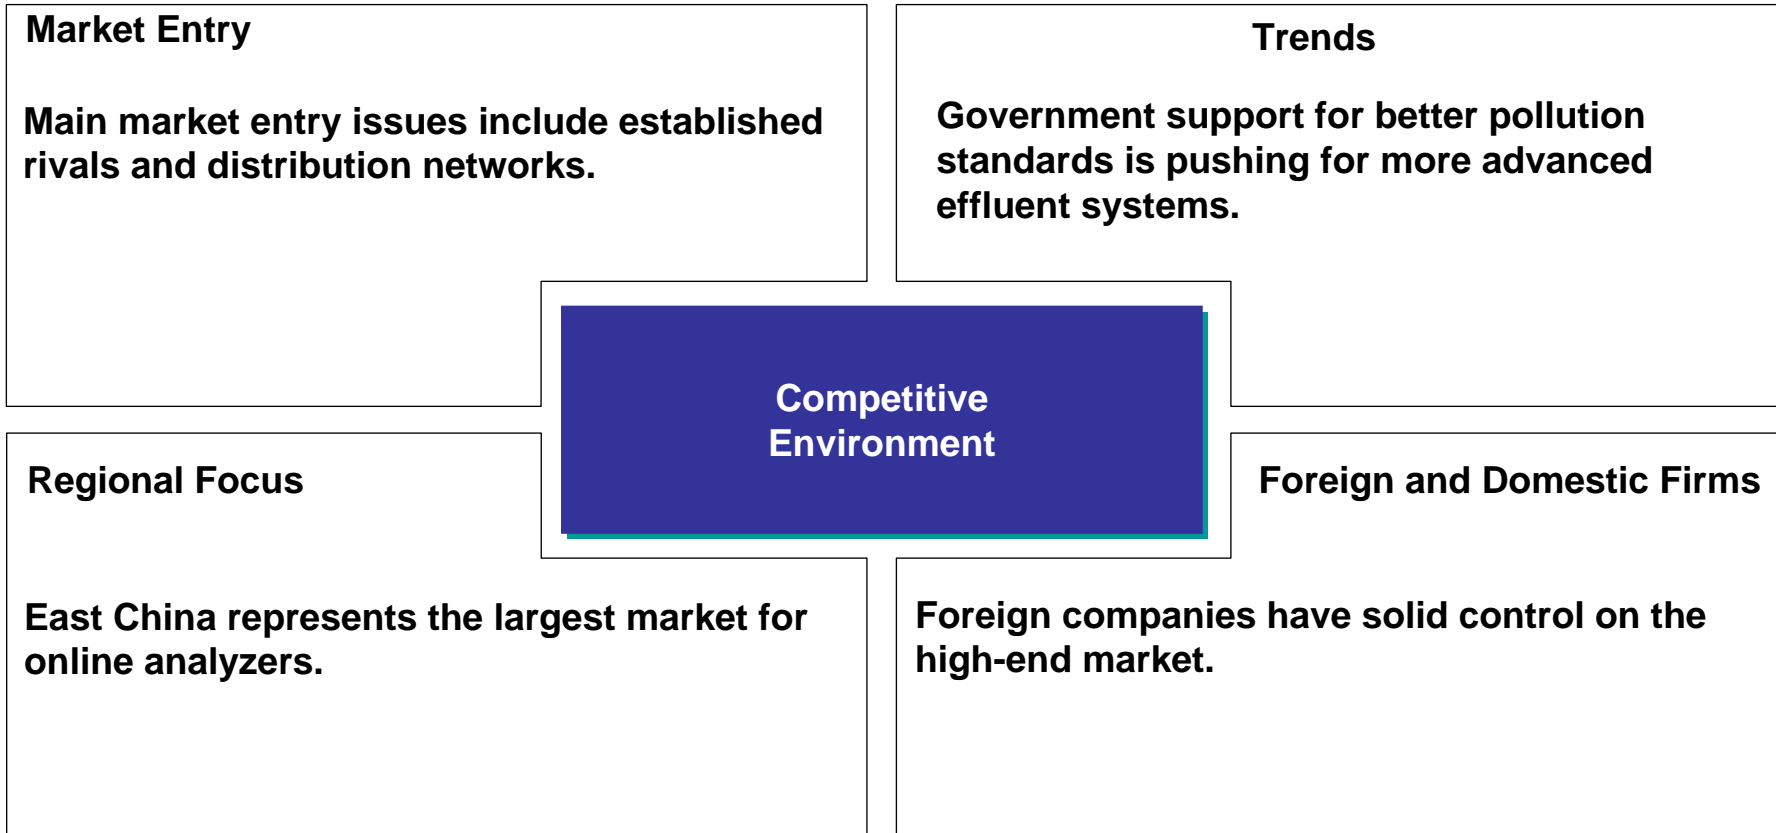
Market Entry

Main market entry issues include established rivals and distribution networks.

Trends

Government support for better pollution standards is pushing for more advanced effluent systems.

Competitive Environment

Regional Focus

East China represents the largest market for online analyzers.

Foreign and Domestic Firms

Foreign companies have solid control on the high-end market.